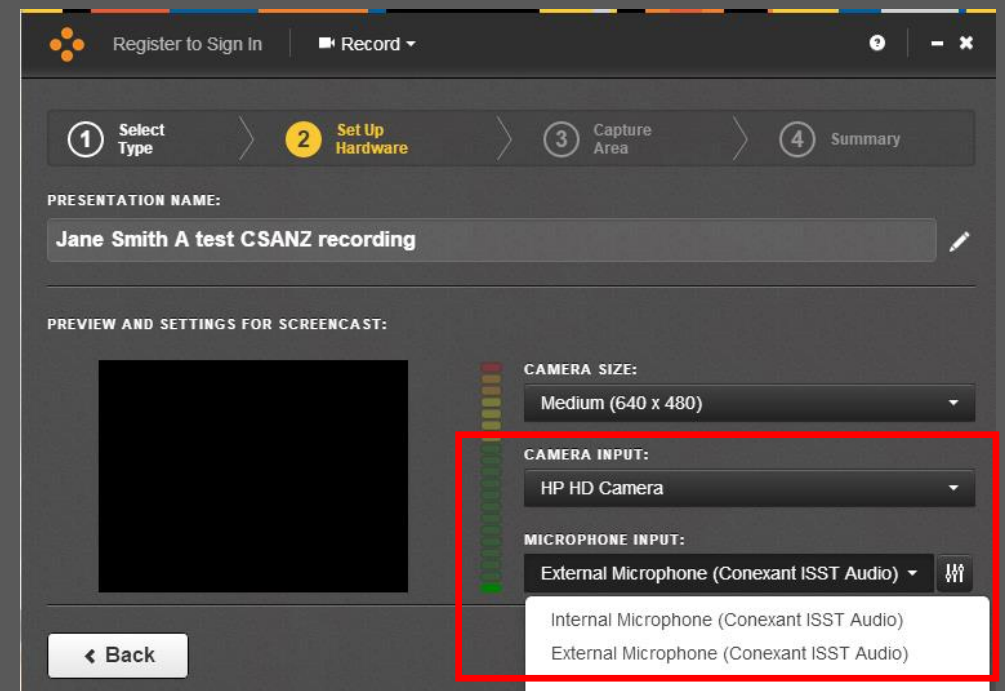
Register to Sign In

Record

?

1 Select Type

2 Set Up Hardware

3 Capture Area

4 Summary

PRESENTATION NAME:

Jane Smith A test CSANZ recording

PREVIEW AND SETTINGS FOR SCREENCAST:

CAMERA SIZE:

Medium (640 x 480)

CAMERA INPUT:

HP HD Camera

MICROPHONE INPUT:

External Microphone (Conexant ISST Audio)

Internal Microphone (Conexant ISST Audio)

External Microphone (Conexant ISST Audio)

Back